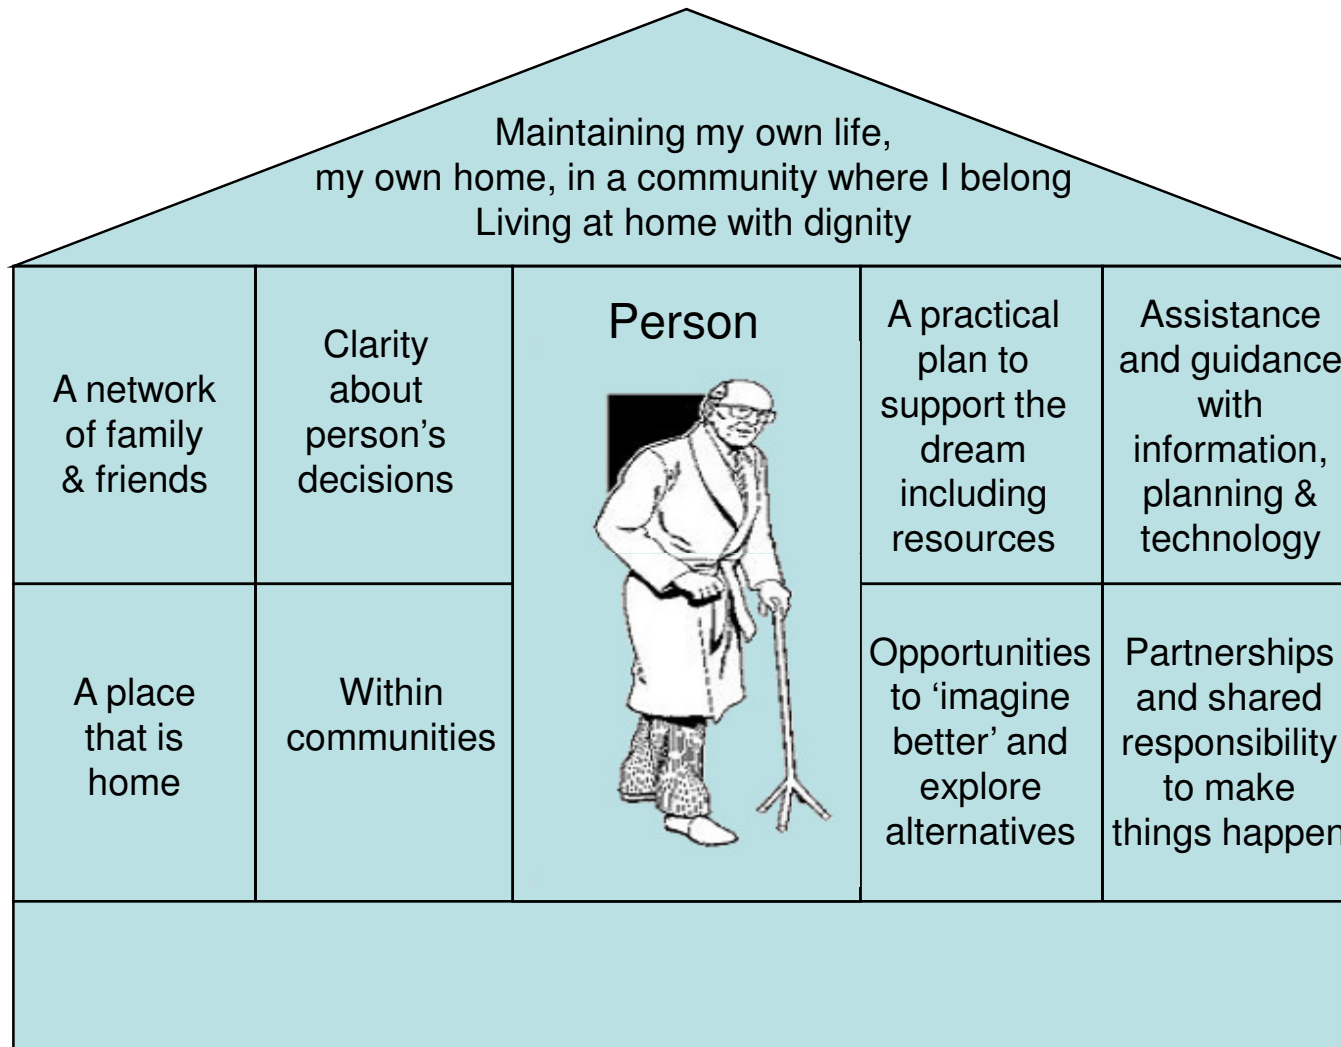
Maintaining my own life,
my own home, in a community where I belong
Living at home with dignity

A network of family & friends

Clarity about person's decisions

Person

A practical plan to support the dream including resources

Assistance and guidance with information, planning & technology

A place that is home

Within communities

Opportunities to 'imagine better' and explore alternatives

Partnerships and shared responsibility to make things happen